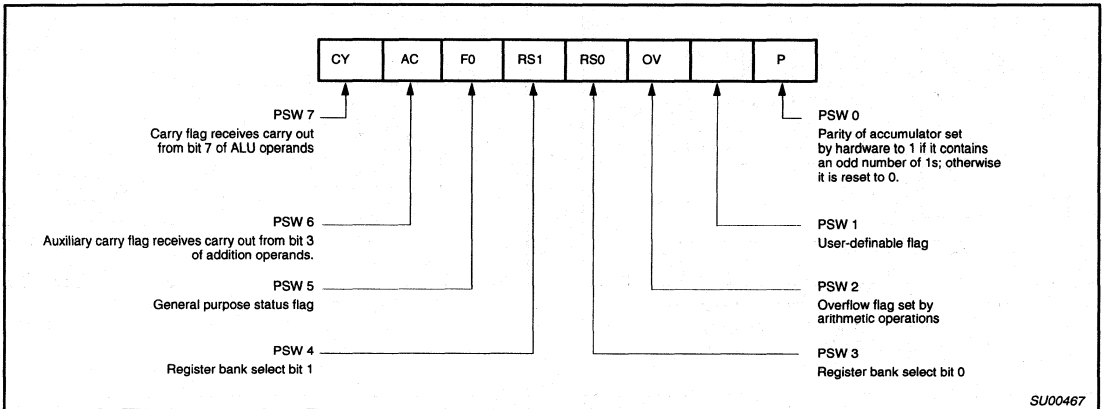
| CY | AC | F0 | RS1 | RS0 | OV | | P |
|---|---|---|---|---|---|---|---|

PSW 7
Carry flag receives carry out from bit 7 of ALU operands

PSW 6
Auxiliary carry flag receives carry out from bit 3 of addition operands.

PSW 5
General purpose status flag

PSW 4
Register bank select bit 1

PSW 0
Parity of accumulator set by hardware to 1 if it contains an odd number of 1s; otherwise it is reset to 0.

PSW 1
User-definable flag

PSW 2
Overflow flag set by arithmetic operations

PSW 3
Register bank select bit 0

SU00467